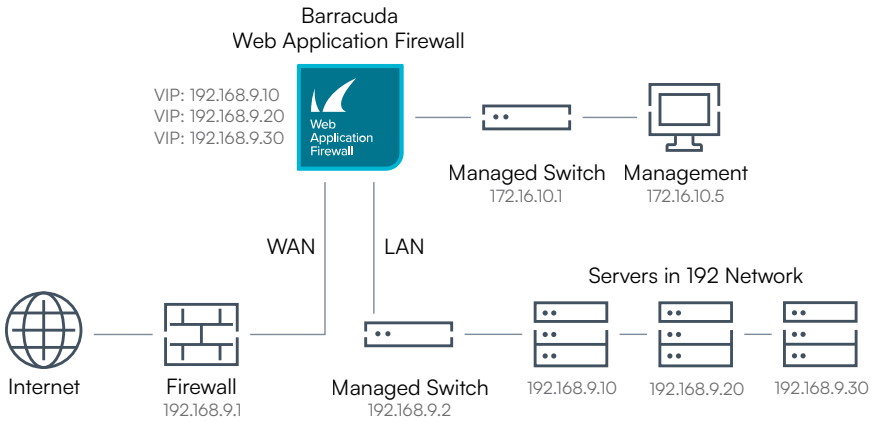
Barracuda
Web Application Firewall

VIP: 192.168.9.10
VIP: 192.168.9.20
VIP: 192.168.9.30

Web Application Firewall

Managed Switch
172.16.10.1

Management
172.16.10.5

WAN

LAN

Servers in 192 Network

Internet

Firewall
192.168.9.1

Managed Switch
192.168.9.2

192.168.9.10

192.168.9.20

192.168.9.30